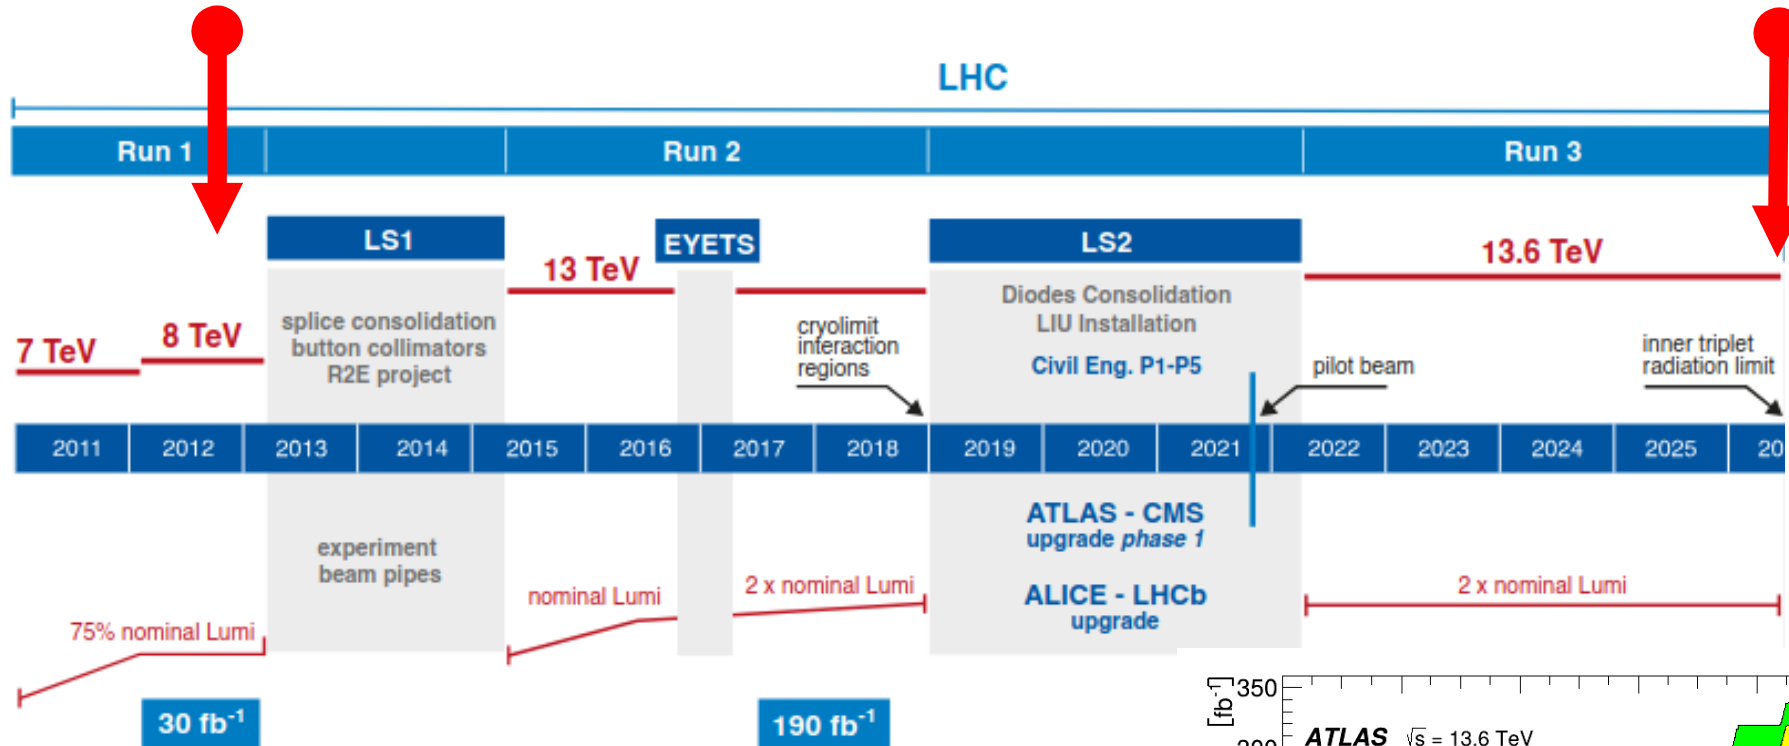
LHC

Run 1

Run 2

Run 3

LS1

EYETS

LS2

7 TeV

8 TeV

splice consolidation
button collimators
R2E project

13 TeV

cryolimit
interaction
regions

Diodes Consolidation
LIU Installation

Civil Eng. P1-P5

13.6 TeV

pilot beam

inner triplet
radiation limit

| 2011 | 2012 | 2013 | 2014 | 2015 | 2016 | 2017 | 2018 | 2019 | 2020 | 2021 | 2022 | 2023 | 2024 | 2025 | 20 |
|---|---|---|---|---|---|---|---|---|---|---|---|---|---|---|---|

experiment
beam pipes

ATLAS - CMS
upgrade phase 1

ALICE - LHCb
upgrade

75% nominal Lumi

nominal Lumi

2 x nominal Lumi

2 x nominal Lumi

30 fb$^{-1}$

190 fb$^{-1}$

[fb$^{-1}$] 350

ATLAS $\sqrt{s}$ = 13.6 TeV

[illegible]